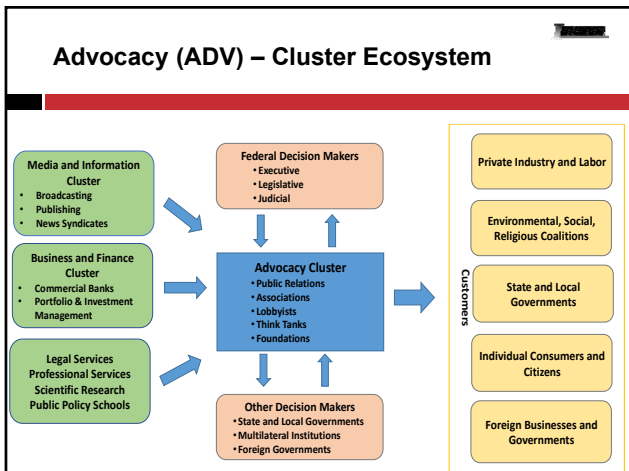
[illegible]

Advocacy (ADV) – Cluster Ecosystem

Media and Information Cluster
- Broadcasting
- Publishing
- News Syndicates

Business and Finance Cluster
- Commercial Banks
- Portfolio & Investment Management

Legal Services
Professional Services
Scientific Research
Public Policy Schools

Federal Decision Makers
- Executive
- Legislative
- Judicial

Advocacy Cluster
- Public Relations
- Associations
- Lobbyists
- Think Tanks
- Foundations

Other Decision Makers
- State and Local Governments
- Multilateral Institutions
- Foreign Governments

Customers

Private Industry and Labor

Environmental, Social, Religious Coalitions

State and Local Governments

Individual Consumers and Citizens

Foreign Businesses and Governments